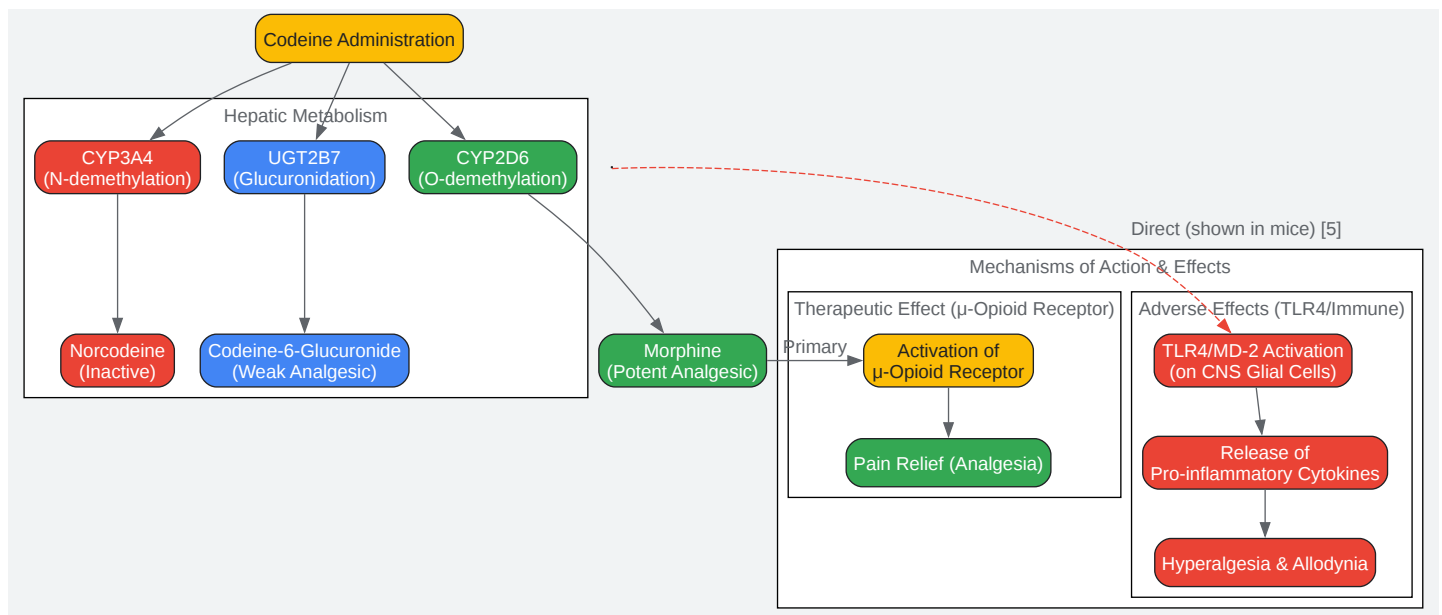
Codeine Administration

Hepatic Metabolism

CYP3A4
(N-demethylation)

UGT2B7
(Glucuronidation)

CYP2D6
(O-demethylation)

Norcodeine
(Inactive)

Codeine-6-Glucuronide
(Weak Analgesic)

Morphine
(Potent Analgesic)

Direct (shown in mice) [5]

Mechanisms of Action & Effects

Therapeutic Effect (μ-Opioid Receptor)

Primary

Activation of
μ-Opioid Receptor

Pain Relief (Analgesia)

Adverse Effects (TLR4/Immune)

TLR4/MD-2 Activation
(on CNS Glial Cells)

Release of
Pro-inflammatory Cytokines

Hyperalgesia & Allodynia